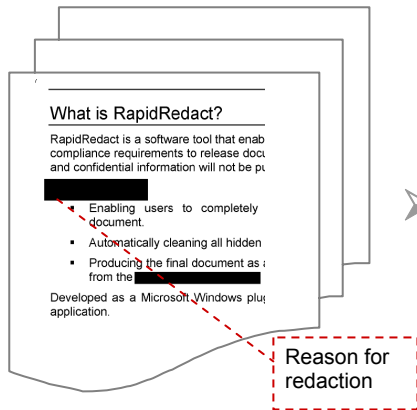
What is RapidRedact?

RapidRedact is a software tool that enab compliance requirements to release docu and confidential information will not be pu

- Enabling users to completely document.
- Automatically cleaning all hidden
- Producing the final document as a from the

Developed as a Microsoft Windows plug application.

Reason for redaction